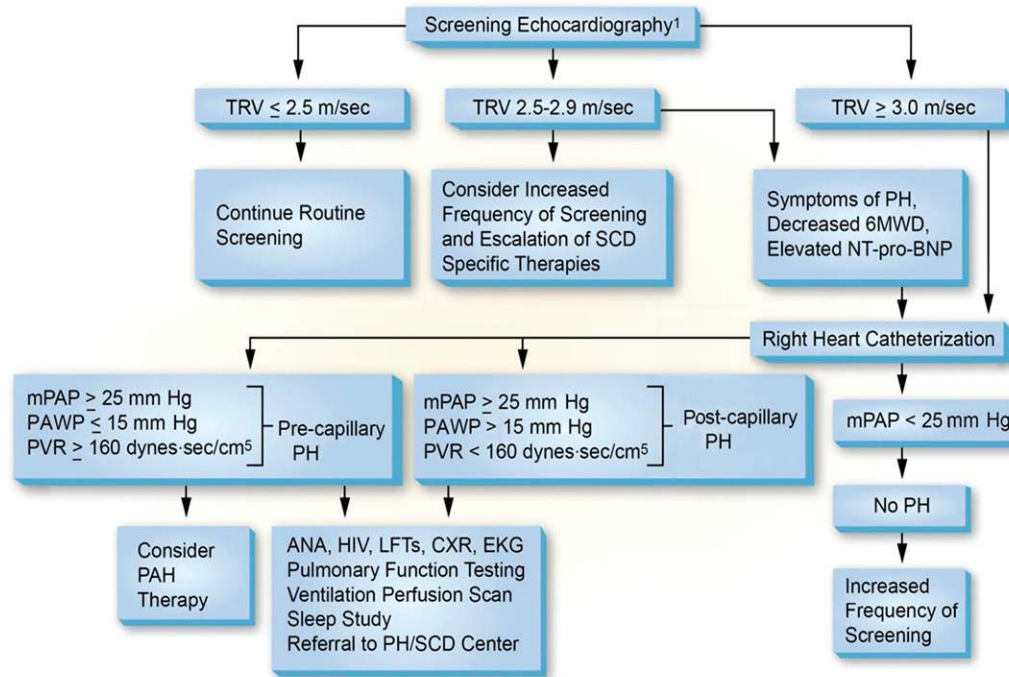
Screening Echocardiography$^1$

TRV $\leq$ 2.5 m/sec

TRV 2.5-2.9 m/sec

TRV $\geq$ 3.0 m/sec

Continue Routine Screening

Consider Increased Frequency of Screening and Escalation of SCD Specific Therapies

Symptoms of PH, Decreased 6MWD, Elevated NT-pro-BNP

Right Heart Catheterization

mPAP $\geq$ 25 mm Hg
PAWP $\leq$ 15 mm Hg
PVR $\geq$ 160 dynes·sec/cm$^5$
Pre-capillary PH

mPAP $\geq$ 25 mm Hg
PAWP > 15 mm Hg
PVR < 160 dynes·sec/cm$^5$
Post-capillary PH

mPAP < 25 mm Hg

No PH

Consider PAH Therapy

ANA, HIV, LFTs, CXR, EKG
Pulmonary Function Testing
Ventilation Perfusion Scan
Sleep Study
Referral to PH/SCD Center

Increased Frequency of Screening